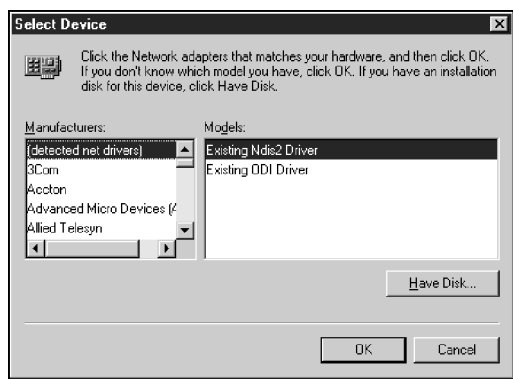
Select Device

Click the Network adapters that matches your hardware, and then click OK. If you don't know which model you have, click OK. If you have an installation disk for this device, click Have Disk.

Manufacturers:

(detected net drivers)
3Com
Accton
Advanced Micro Devices (A
Allied Telesyn

Models:

Existing Ndis2 Driver
Existing ODI Driver

Have Disk...

OK

Cancel